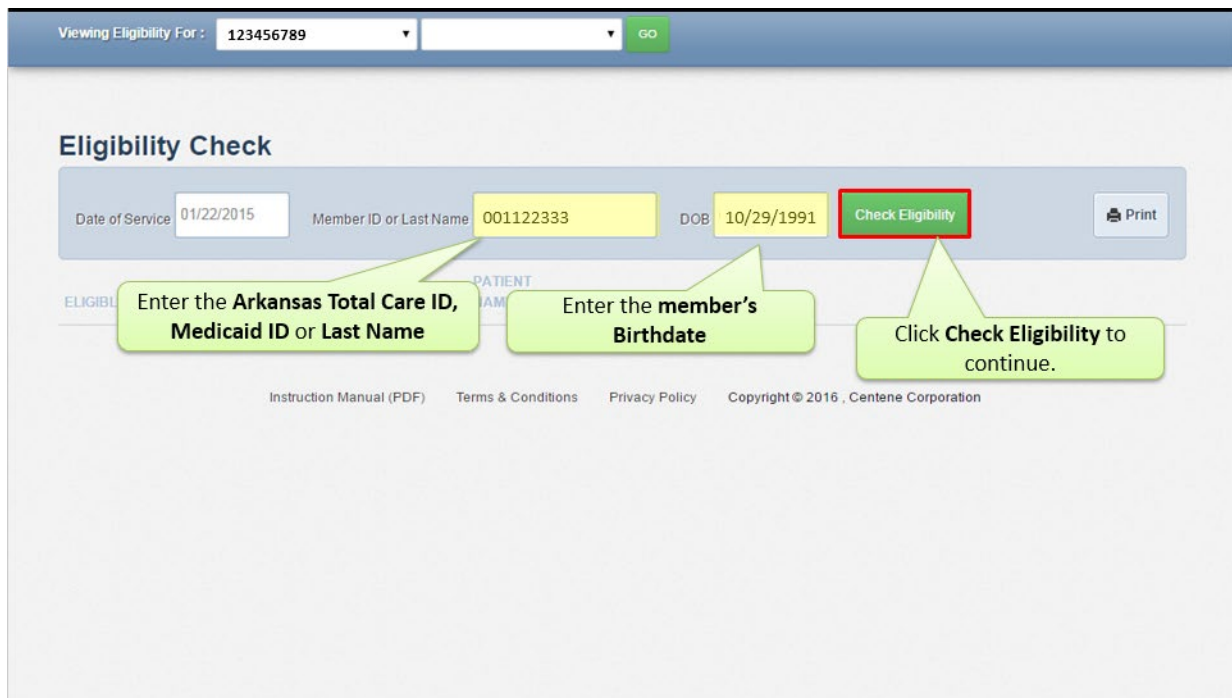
Viewing Eligibility For : 123456789 GO

Eligibility Check

Date of Service 01/22/2015 Member ID or Last Name 001122333 DOB 10/29/1991 Check Eligibility Print

ELIGIBL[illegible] PATIENT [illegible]AM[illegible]

Enter the **Arkansas Total Care ID, Medicaid ID** or **Last Name**

Enter the **member's Birthdate**

Click **Check Eligibility** to continue.

Instruction Manual (PDF) Terms & Conditions Privacy Policy Copyright © 2016 , Centene Corporation